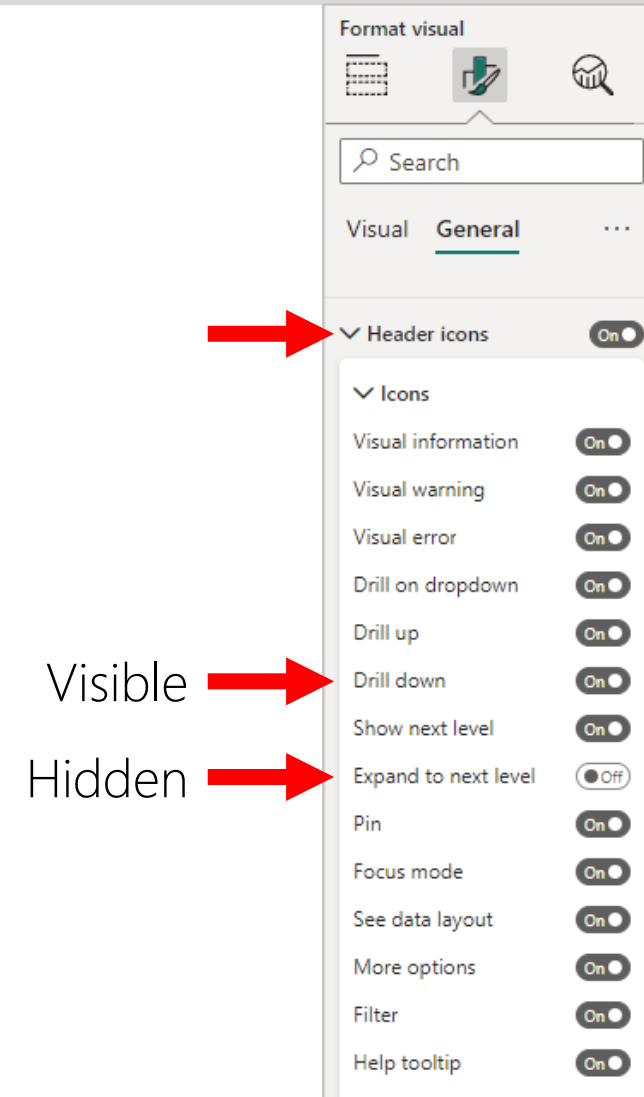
Format visual

Search

Visual General ···

Header icons On

Icons

Visual information On
Visual warning On
Visual error On
Drill on dropdown On
Drill up On
Visible
Drill down On
Show next level On
Hidden
Expand to next level Off
Pin On
Focus mode On
See data layout On
More options On
Filter On
Help tooltip On